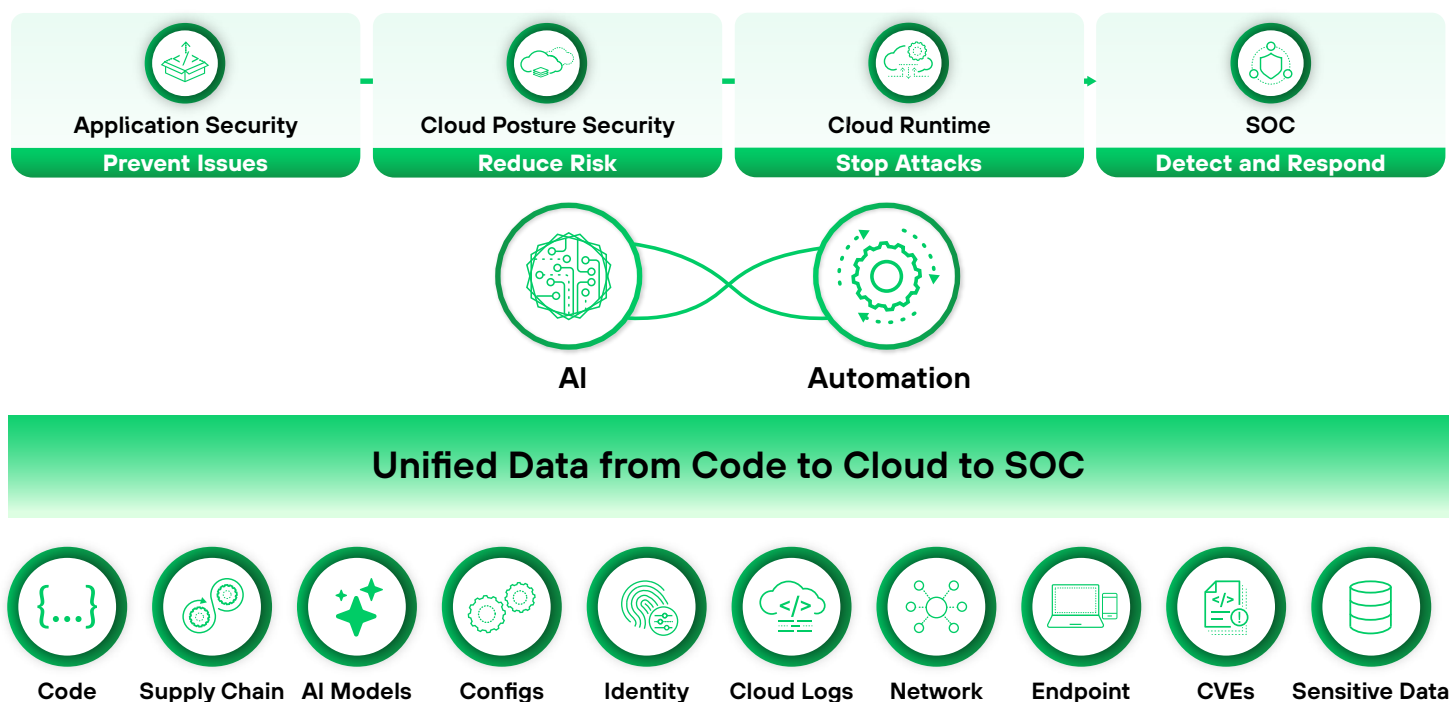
Application Security
Prevent Issues

Cloud Posture Security
Reduce Risk

Cloud Runtime
Stop Attacks

SOC
Detect and Respond

AI

Automation

Unified Data from Code to Cloud to SOC

{...}

</>

Code
Supply Chain
AI Models
Configs
Identity
Cloud Logs
Network
Endpoint
CVEs
Sensitive Data